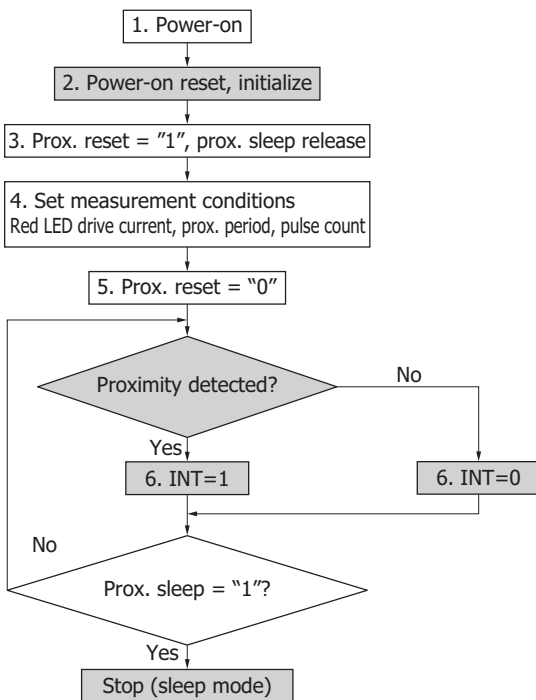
1. Power-on

2. Power-on reset, initialize

3. Prox. reset = "1", prox. sleep release

4. Set measurement conditions
Red LED drive current, prox. period, pulse count

5. Prox. reset = "0"

Proximity detected?

No

Yes

6. INT=1

6. INT=0

No

Prox. sleep = "1"?

Yes

Stop (sleep mode)